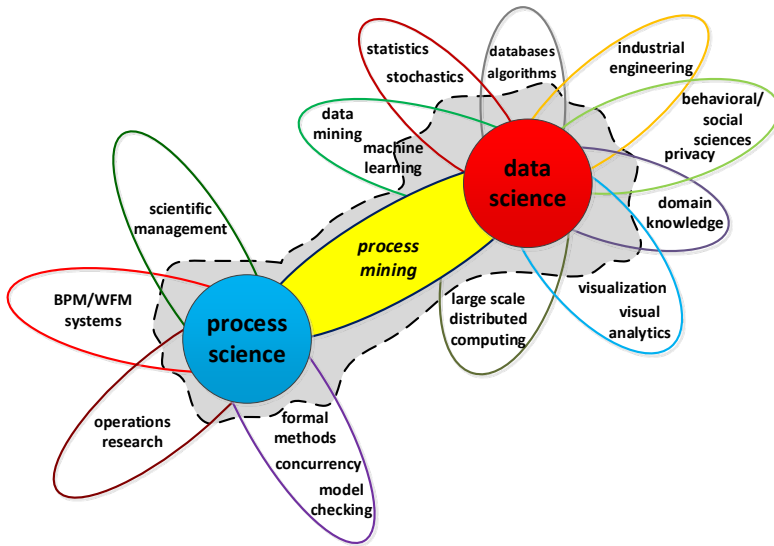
statistics
stochastics
databases
algorithms
industrial engineering
behavioral/ social sciences
privacy
data mining
machine learning
data science
domain knowledge
scientific management
process mining
visualization
visual analytics
large scale distributed computing
BPM/WFM systems
process science
operations research
formal methods
concurrency
model checking